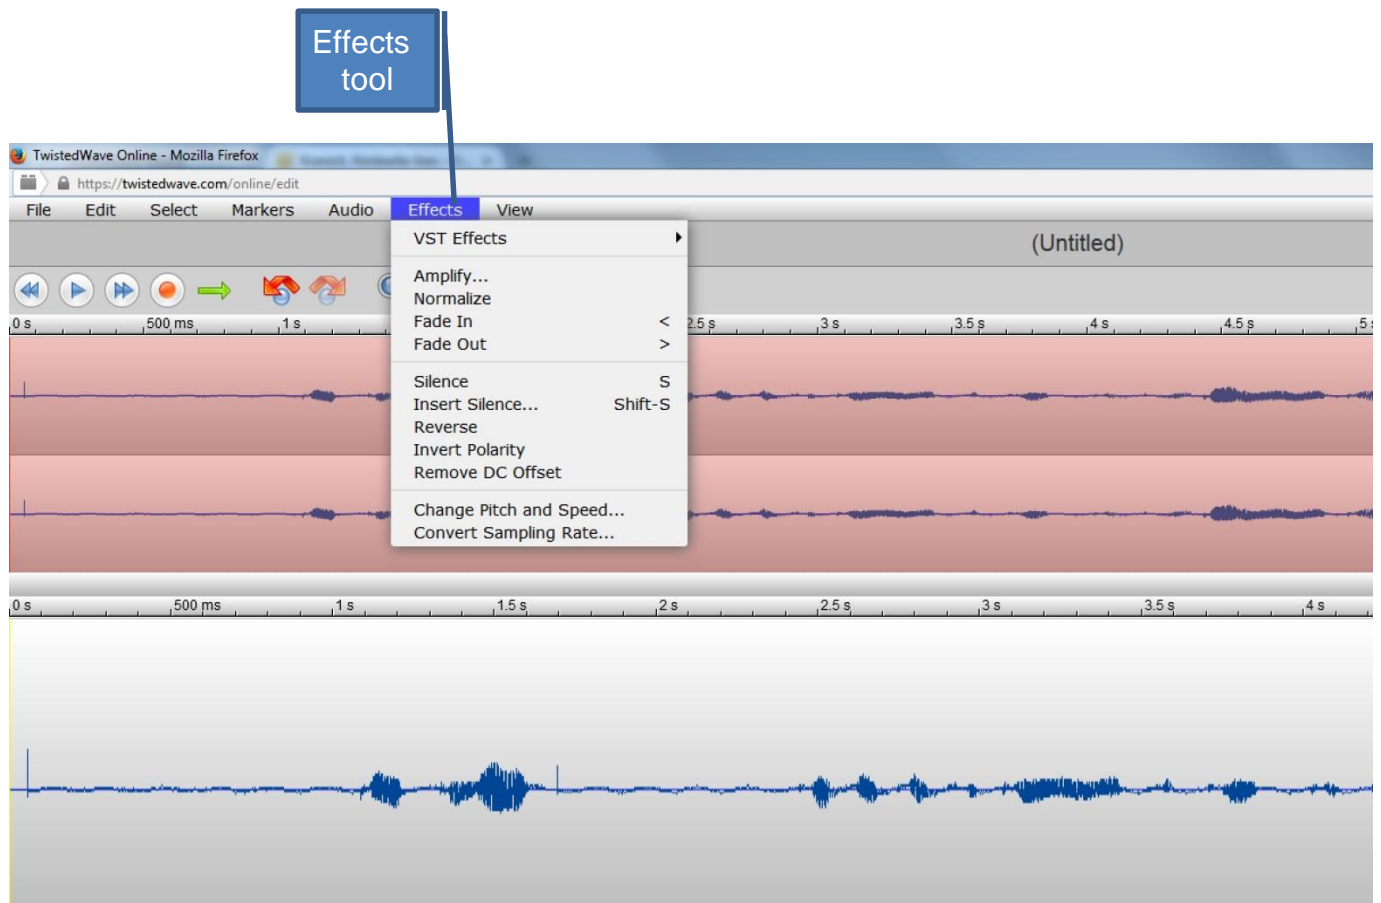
Effects tool

TwistedWave Online - Mozilla Firefox

https://twistedwave.com/online/edit

File Edit Select Markers Audio Effects View

(Untitled)

VST Effects

Amplify...
Normalize
Fade In <
Fade Out >

Silence S
Insert Silence... Shift-S
Reverse
Invert Polarity
Remove DC Offset

Change Pitch and Speed...
Convert Sampling Rate...

0 s 500 ms 1 s 2.5 s 3 s 3.5 s 4 s 4.5 s 5 s

0 s 500 ms 1 s 1.5 s 2 s 2.5 s 3 s 3.5 s 4 s